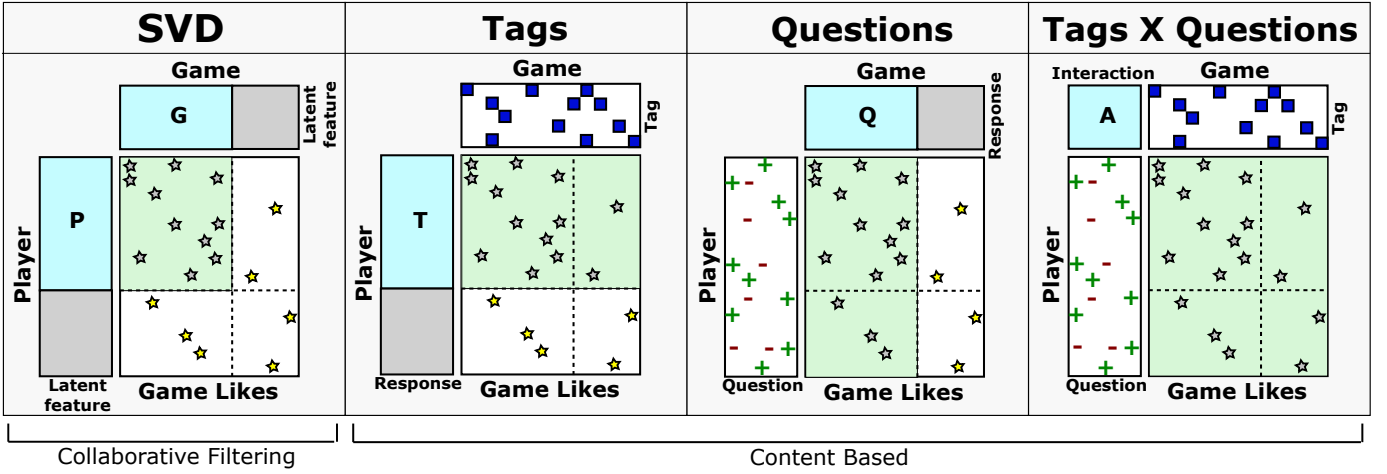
| SVD | Tags | Questions | Tags X Questions |
|---|---|---|---|
| Game<br>G<br>Latent feature<br>P<br>Player<br>Latent feature<br>Game Likes | Game<br>Tag<br>T<br>Player<br>Response<br>Game Likes | Game<br>Q<br>Response<br>Player<br>Question<br>Game Likes | Interaction<br>Game<br>A<br>Tag<br>Player<br>Question<br>Game Likes |

Collaborative Filtering

Content Based